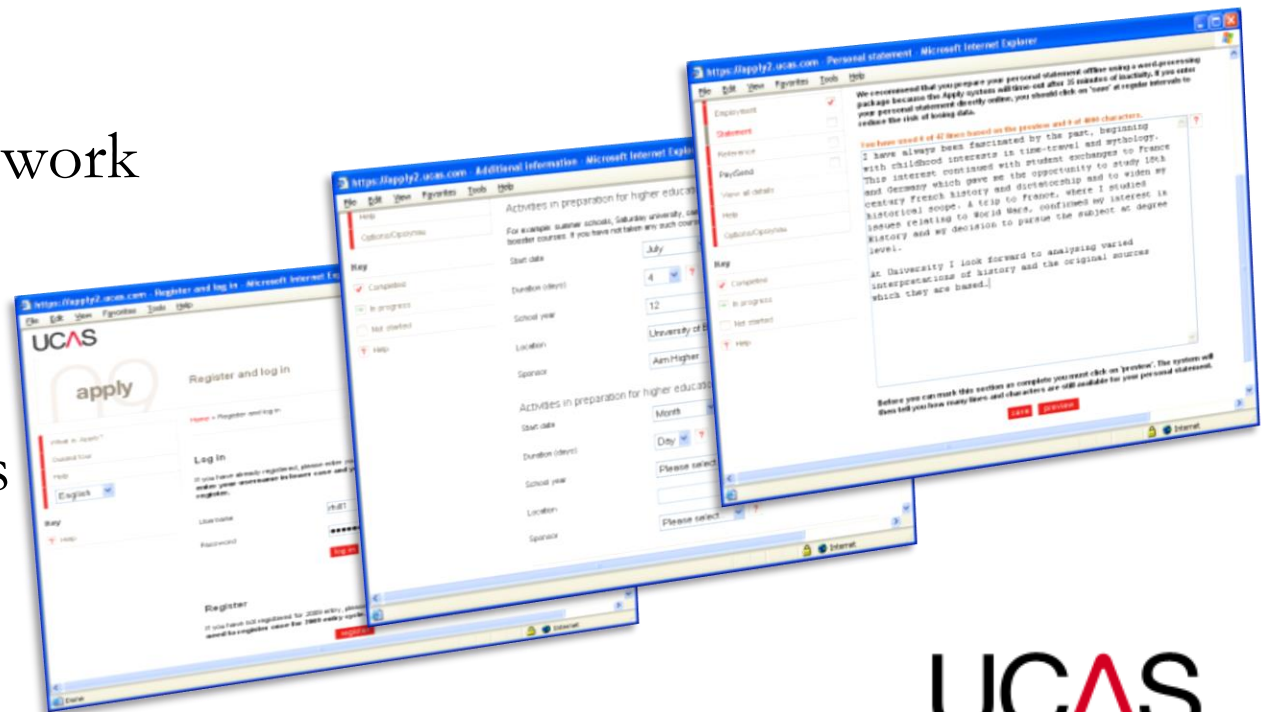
work

s

https://apply2.ucas.com - Register and log in - Microsoft Internet Explorer

File Edit View Favorites Tools Help

UCAS

apply

Register and log in

Home > Register and log in

What is Apply?

Log in

If you have already registered, please enter your username and password.

Username

Password

log in

English

Key

Help

Register

If you have not registered for 2009 entry, please

register

Done

https://apply2.ucas.com - Additional Information - Microsoft Internet Explorer

File Edit View Favorites Tools Help

Help

Options/Opsiynau

Key

Completed

In progress

Not started

Help

Activities in preparation for higher education

For example: summer schools, Saturday university, booster courses. If you have not taken any such courses

Start date

July

Duration (days)

4

School year

12

Location

University of

Sponsor

Aim Higher

Activities in preparation for higher education

Start date

Month

Duration (days)

Day

School year

Please select

Location

Sponsor

Please select

Internet

https://apply2.ucas.com - Personal statement - Microsoft Internet Explorer

File Edit View Favorites Tools Help

Employment

Statement

Reference

Pay/Send

View all details

Help

Options/Opsiynau

Key

Completed

In progress

Not started

Help

We recommend that you prepare your personal statement offline using a word-processing package because the Apply system will time-out after 35 minutes of inactivity. If you enter your personal statement directly online, you should click on 'save' at regular intervals to reduce the risk of losing data.

You have used 8 of 47 lines based on the preview and 0 of 4000 characters.

I have always been fascinated by the past, beginning with childhood interests in time-travel and mythology. This interest continued with student exchanges to France and Germany which gave me the opportunity to study 18th century French history and dictatorship and to widen my historical scope. A trip to France, where I studied issues relating to World Wars, confirmed my interest in History and my decision to pursue the subject at degree level.

At University I look forward to analysing varied interpretations of history and the original sources which they are based.

Before you can mark this section as complete you must click on 'preview'. The system will then tell you how many lines and characters are still available for your personal statement.

save preview

Internet

UCAS